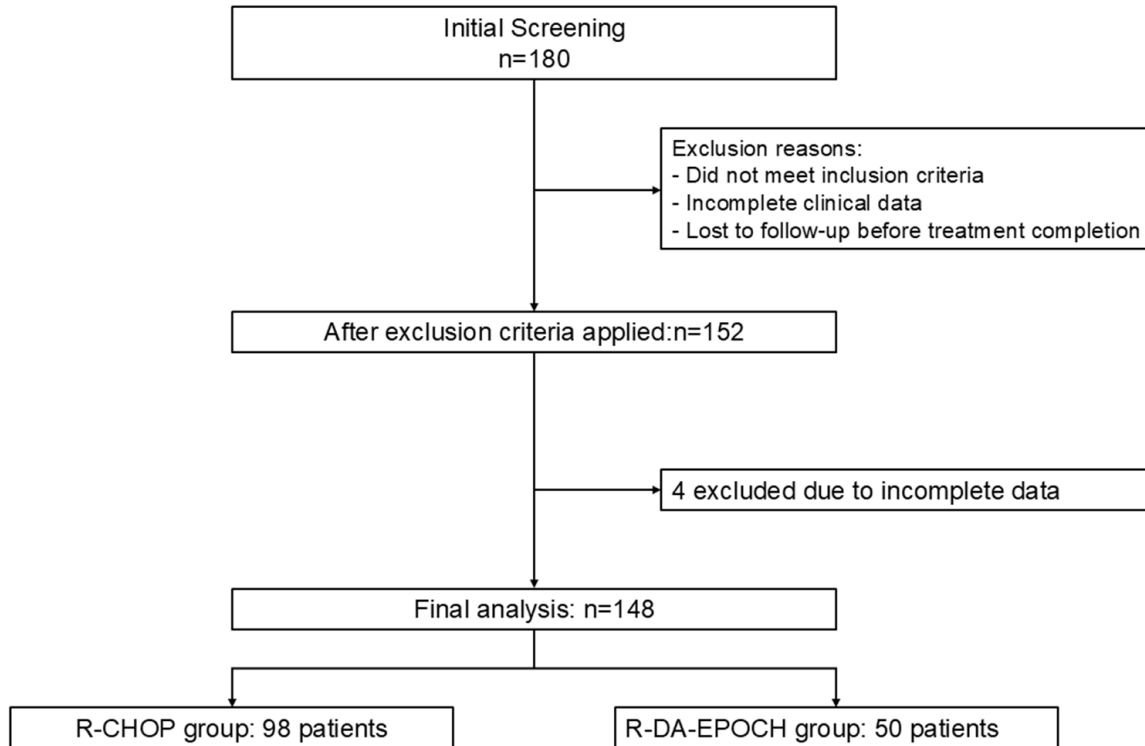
Initial Screening
n=180

Exclusion reasons:
- Did not meet inclusion criteria
- Incomplete clinical data
- Lost to follow-up before treatment completion

After exclusion criteria applied:n=152

4 excluded due to incomplete data

Final analysis: n=148

R-CHOP group: 98 patients

R-DA-EPOCH group: 50 patients